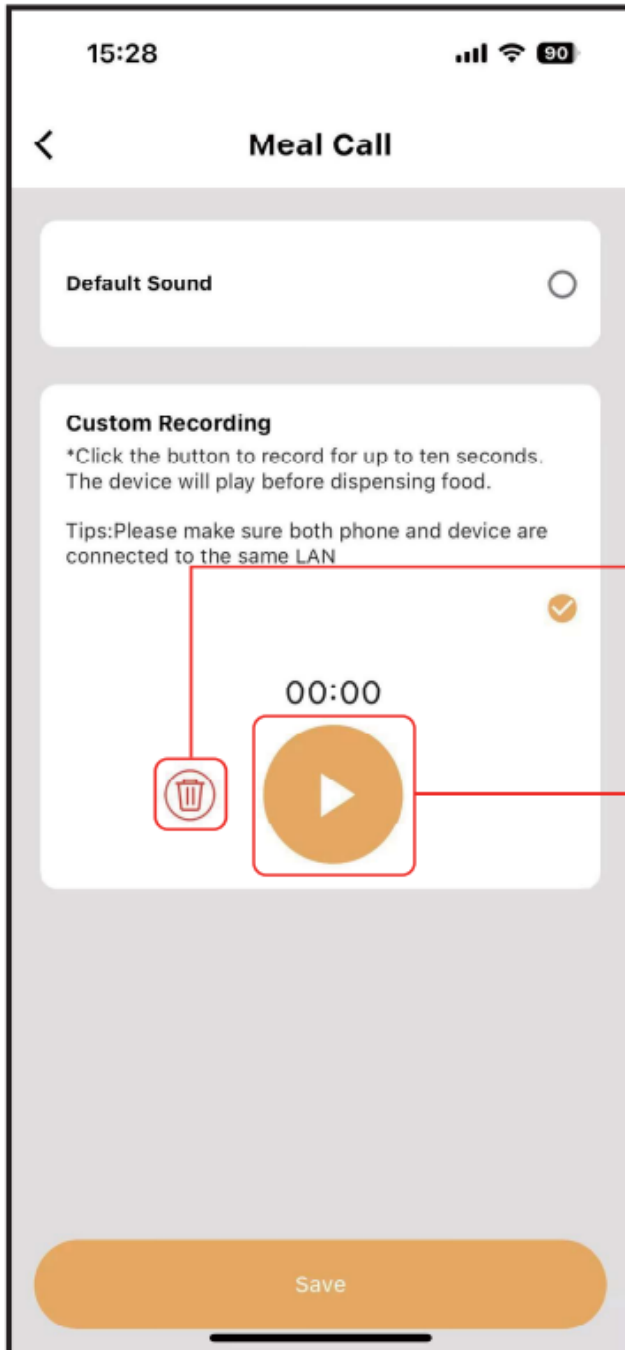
15:28

90

Meal Call

Default Sound

Custom Recording

*Click the button to record for up to ten seconds. The device will play before dispensing food.

Tips:Please make sure both phone and device are connected to the same LAN

00:00

Save